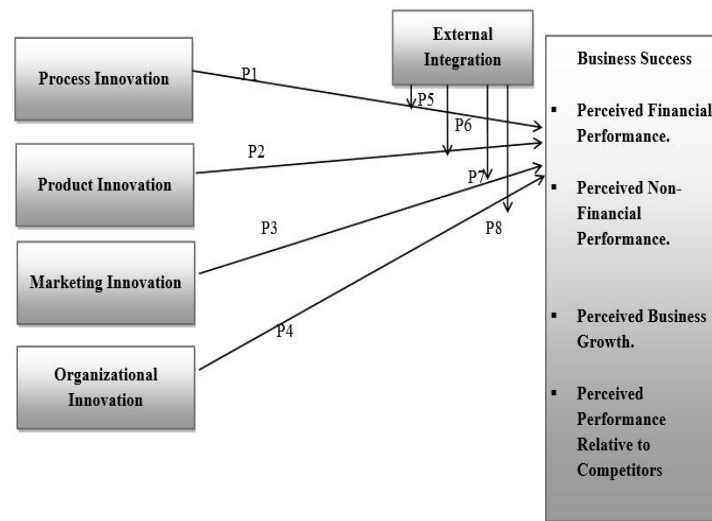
Process Innovation

Product Innovation

Marketing Innovation

Organizational Innovation

External Integration

P1

P2

P3

P4

P5

P6

P7

P8

Business Success

▪ Perceived Financial Performance.

▪ Perceived Non-Financial Performance.

▪ Perceived Business Growth.

▪ Perceived Performance Relative to Competitors